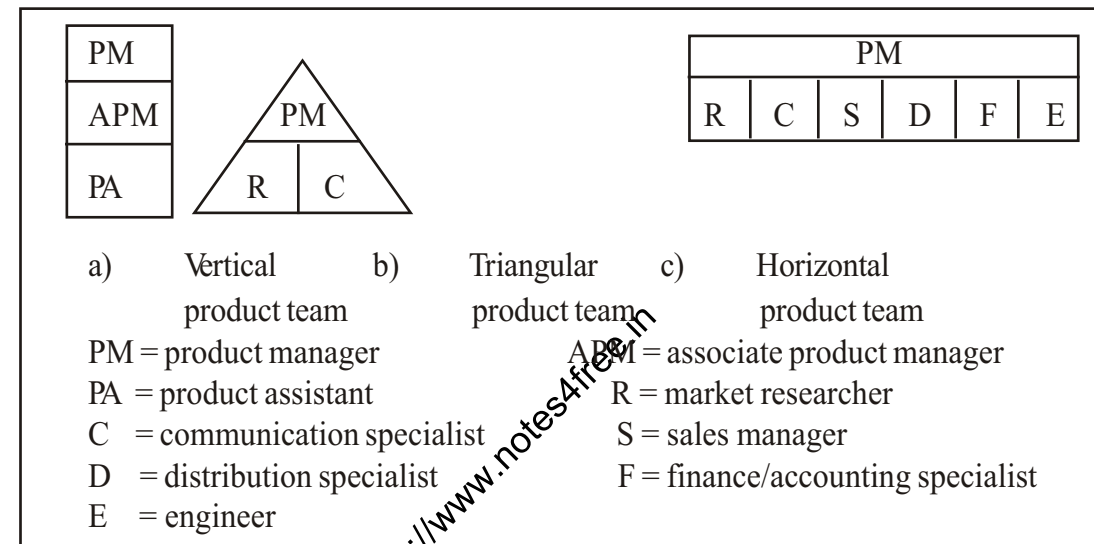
PM
APM
PA

PM
R C

| PM | | | | | |
|---|---|---|---|---|---|
| R | C | S | D | F | E |

a) Vertical product team b) Triangular product team c) Horizontal product team

PM = product manager APM = associate product manager
PA = product assistant R = market researcher
C = communication specialist S = sales manager
D = distribution specialist F = finance/accounting specialist
E = engineer

://www.notes4free.in